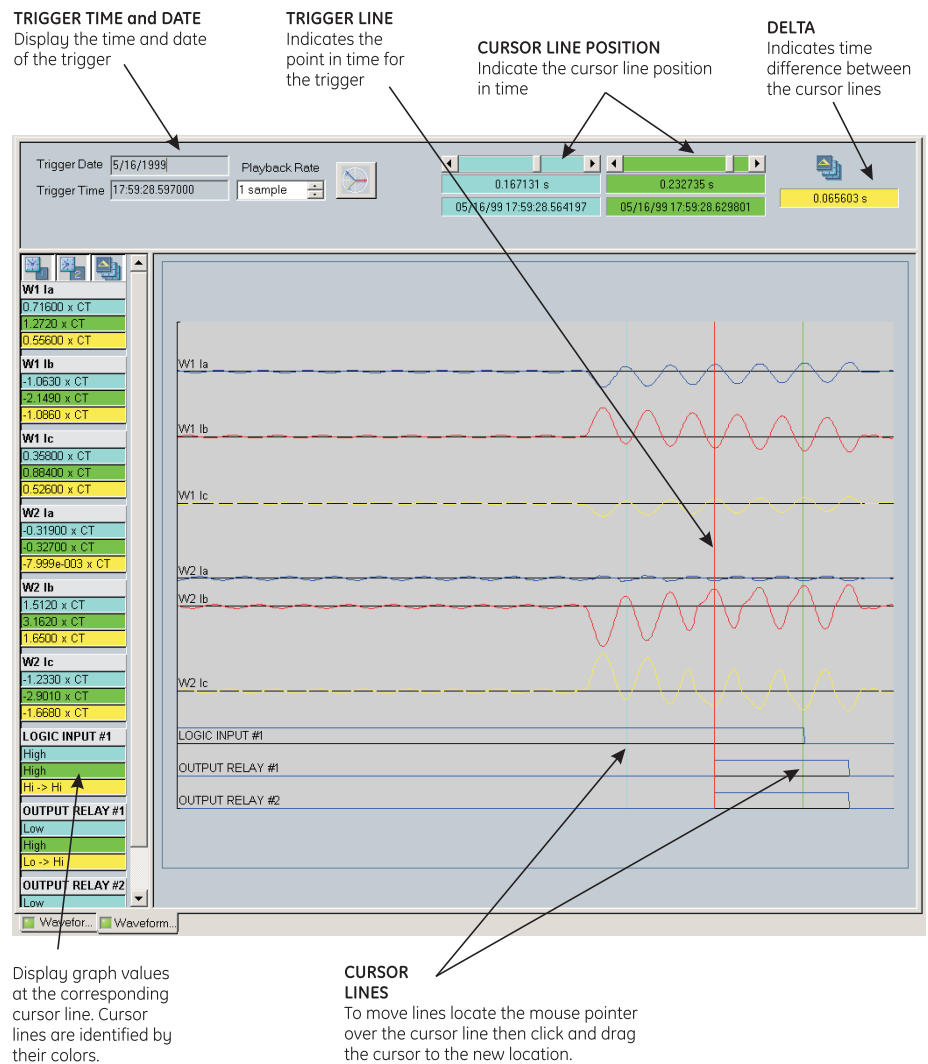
TRIGGER TIME and DATE
Display the time and date of the trigger

TRIGGER LINE
Indicates the point in time for the trigger

CURSOR LINE POSITION
Indicate the cursor line position in time

DELTA
Indicates time difference between the cursor lines

Trigger Date 5/16/1999
Trigger Time 17:59:28.597000
Playback Rate
1 sample

0.167131 s
05/16/99 17:59:28.564197
0.232735 s
05/16/99 17:59:28.629801
0.065603 s

W1 Ia
0.71600 x CT
1.2720 x CT
0.55600 x CT
W1 Ib
-1.0630 x CT
-2.1490 x CT
-1.0860 x CT
W1 Ic
0.35800 x CT
0.88400 x CT
0.52600 x CT
W2 Ia
-0.31900 x CT
-0.32700 x CT
-7.999e-003 x CT
W2 Ib
1.5120 x CT
3.1620 x CT
1.6500 x CT
W2 Ic
-1.2330 x CT
-2.9010 x CT
-1.6680 x CT
LOGIC INPUT #1
High
High
Hi -> Hi
OUTPUT RELAY #1
Low
High
Lo -> Hi
OUTPUT RELAY #2
Low

W1 Ia
W1 Ib
W1 Ic
W2 Ia
W2 Ib
W2 Ic
LOGIC INPUT #1
OUTPUT RELAY #1
OUTPUT RELAY #2

Wavefor...
Waveform...

Display graph values at the corresponding cursor line. Cursor lines are identified by their colors.

CURSOR LINES
To move lines locate the mouse pointer over the cursor line then click and drag the cursor to the new location.